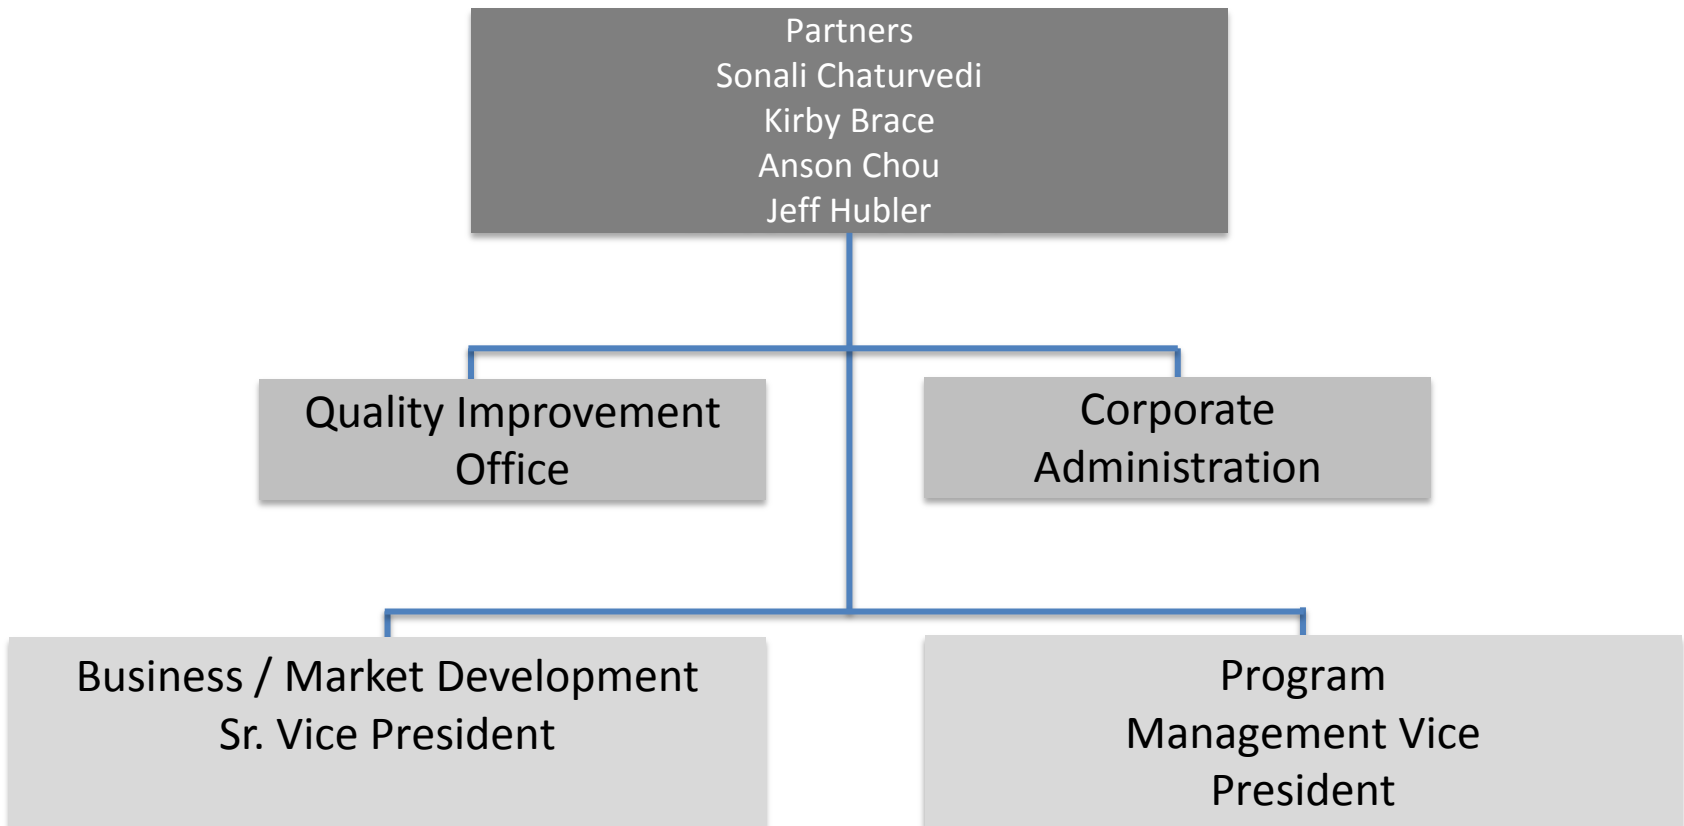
Partners
Sonali Chaturvedi
Kirby Brace
Anson Chou
Jeff Hubler

Quality Improvement Office

Corporate Administration

Business / Market Development Sr. Vice President

Program Management Vice President